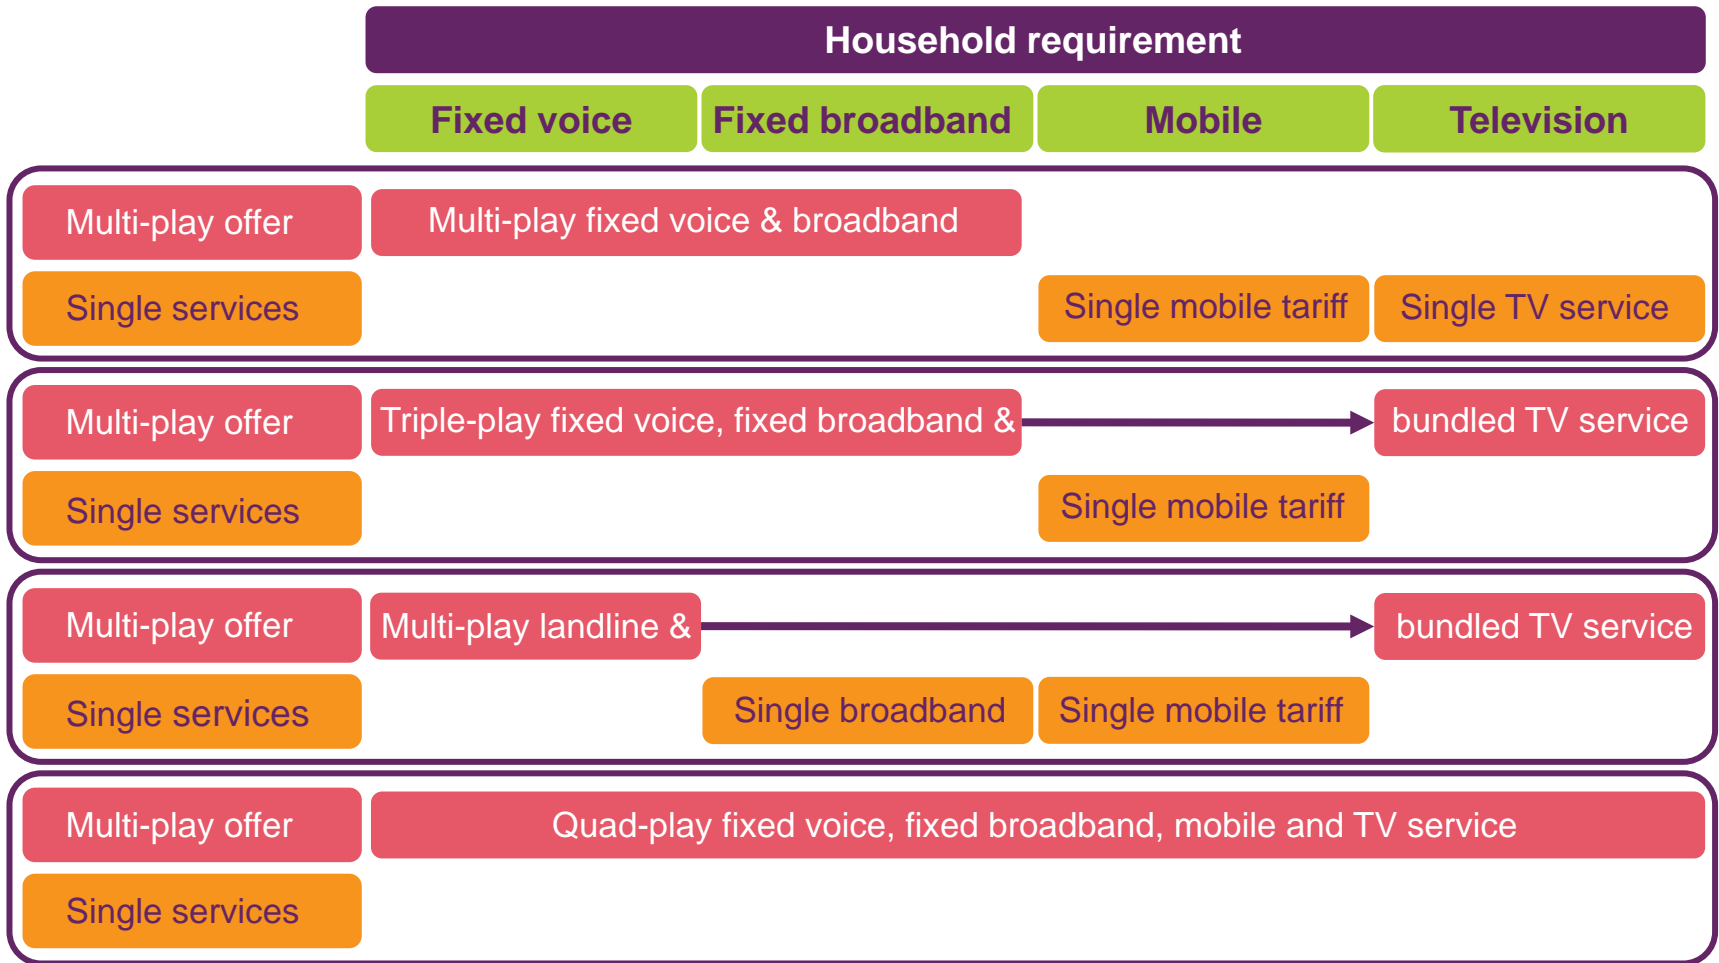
Household requirement

Fixed voice
Fixed broadband
Mobile
Television

Multi-play offer
Multi-play fixed voice & broadband
Single services
Single mobile tariff
Single TV service

Multi-play offer
Triple-play fixed voice, fixed broadband &
bundled TV service
Single services
Single mobile tariff

Multi-play offer
Multi-play landline &
bundled TV service
Single services
Single broadband
Single mobile tariff

Multi-play offer
Quad-play fixed voice, fixed broadband, mobile and TV service
Single services